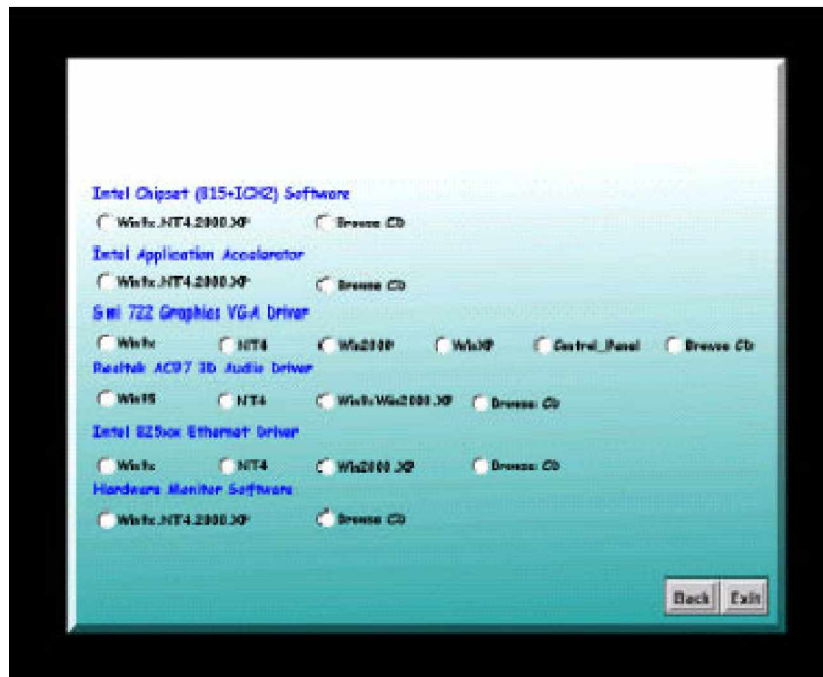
Intel Chipset (815+ICH2) Software

Win9x.NT4.2000.XP
Browse CD

Intel Application Accelerator

Win9x.NT4.2000.XP
Browse CD

Smi 722 Graphics VGA Driver

Win9x
NT4
Win2000
WinXP
Control_Panel
Browse CD

Realtek AC97 3D Audio Driver

Win95
NT4
Win9x/Win2000.XP
Browse CD

Intel 825xx Ethernet Driver

Win9x
NT4
Win2000 XP
Browse CD

Hardware Monitor Software

Win9x.NT4.2000.XP
Browse CD

Back
Exit